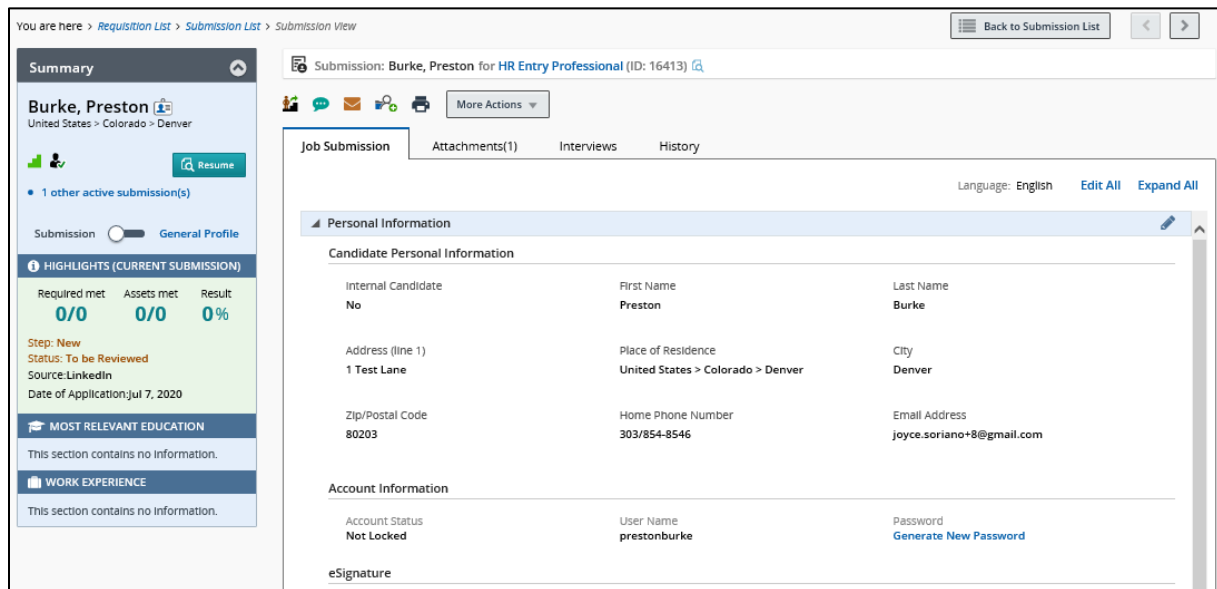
You are here > Requisition List > Submission List > Submission View

Back to Submission List

Summary

Burke, Preston
United States > Colorado > Denver

Resume

• 1 other active submission(s)

Submission General Profile

HIGHLIGHTS (CURRENT SUBMISSION)

| Required met | Assets met | Result |
|---|---|---|
| 0/0 | 0/0 | 0% |

Step: New
Status: To be Reviewed
Source:LinkedIn
Date of Application:Jul 7, 2020

MOST RELEVANT EDUCATION

This section contains no information.

WORK EXPERIENCE

This section contains no information.

Submission: Burke, Preston for HR Entry Professional (ID: 16413)

More Actions

Job Submission Attachments(1) Interviews History

Language: English Edit All Expand All

Personal Information

Candidate Personal Information

| Internal Candidate | First Name | Last Name |
|---|---|---|
| No | Preston | Burke |
| Address (line 1) | Place of Residence | City |
| 1 Test Lane | United States > Colorado > Denver | Denver |
| Zip/Postal Code | Home Phone Number | Email Address |
| 80203 | 303/854-8546 | joyce.soriano+8@gmail.com |

Account Information

| Account Status | User Name | Password |
|---|---|---|
| Not Locked | prestonburke | Generate New Password |

eSignature